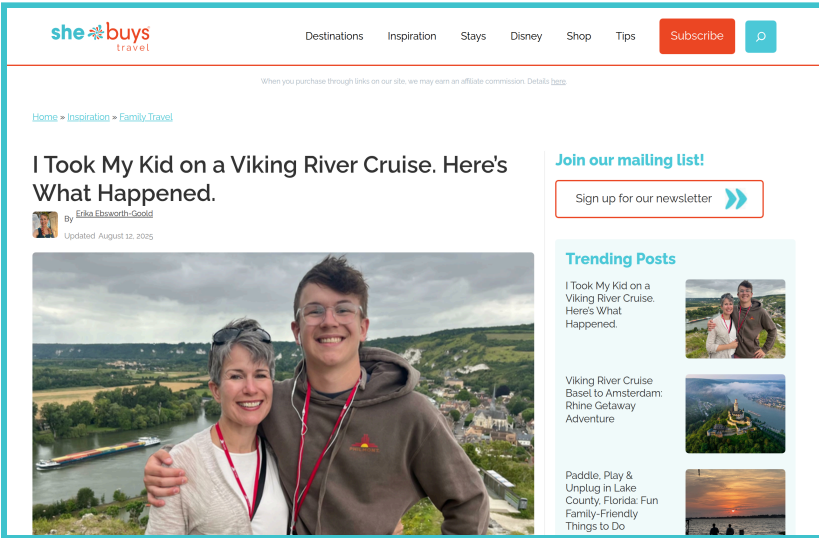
she buys travel

Destinations Inspiration Stays Disney Shop Tips Subscribe

When you purchase through links on our site, we may earn an affiliate commission. Details here.

Home » Inspiration » Family Travel

I Took My Kid on a Viking River Cruise. Here's What Happened.

By Erika Ebsworth-Goold

Updated August 12, 2025

Join our mailing list!

Sign up for our newsletter

Trending Posts

I Took My Kid on a Viking River Cruise. Here's What Happened.

Viking River Cruise Basel to Amsterdam: Rhine Getaway Adventure

Paddle, Play & Unplug in Lake County, Florida: Fun Family-Friendly Things to Do